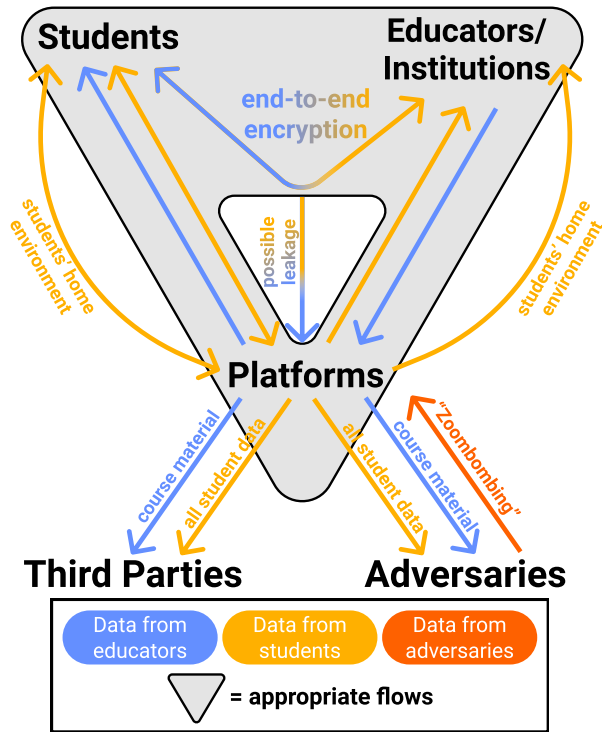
Students

Educators/ Institutions

end-to-end encryption

possible leakage

students' home environment

students' home environment

Platforms

course material

all student data

all student data

course material

"Zoombombing"

Third Parties

Adversaries

Data from educators

Data from students

Data from adversaries

= appropriate flows